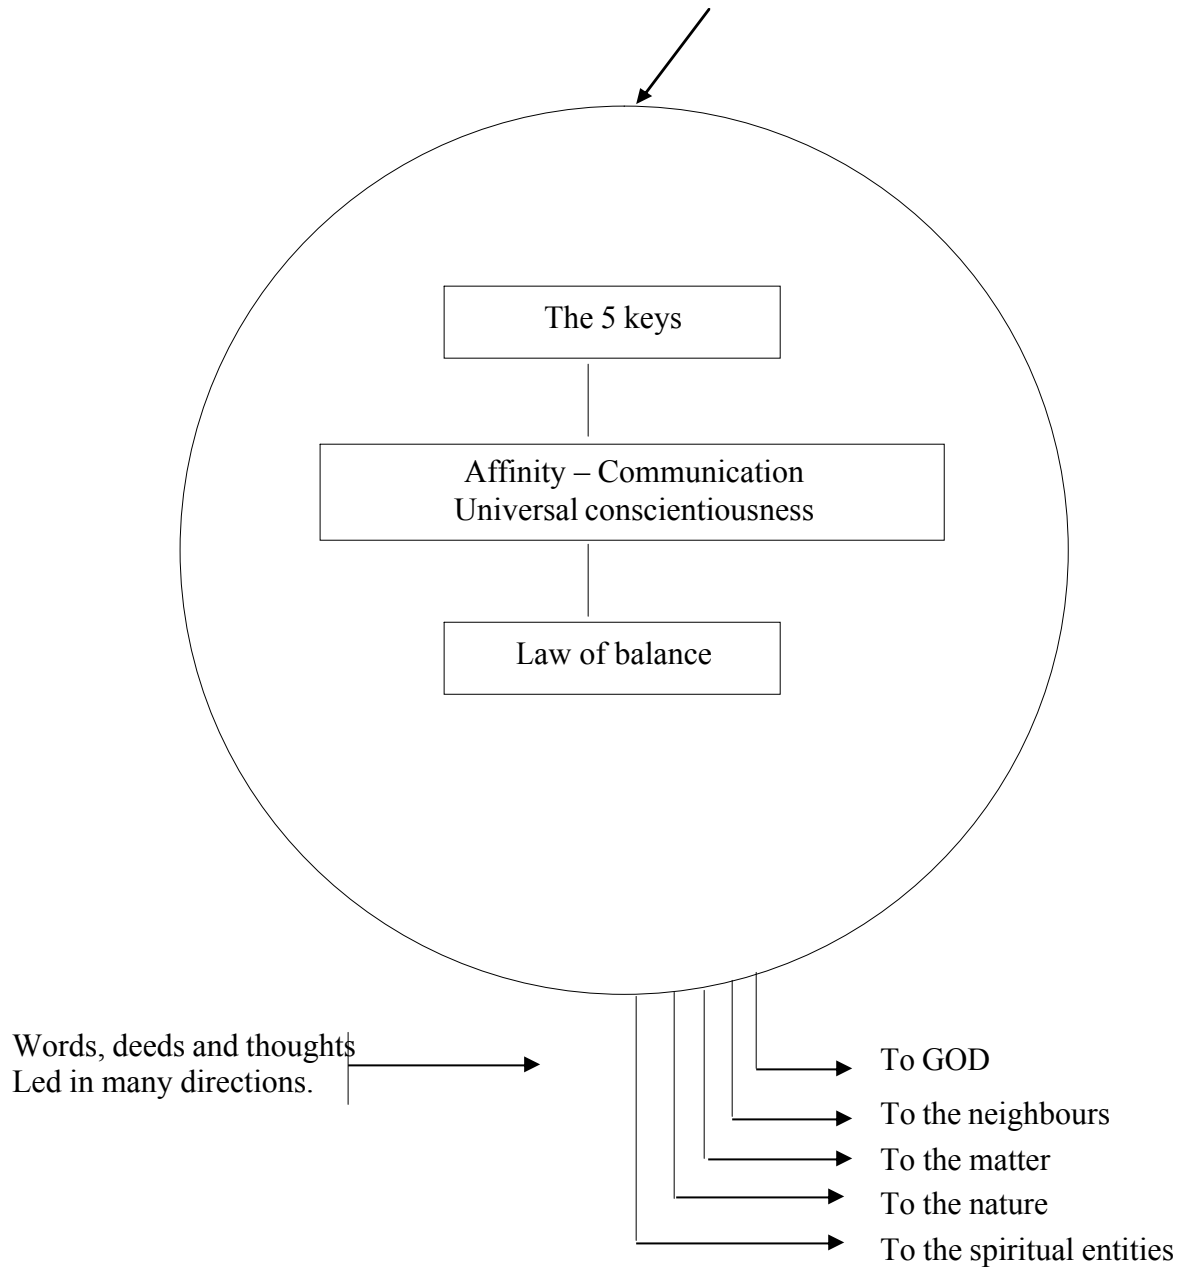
The 5 keys

Affinity – Communication
Universal conscientiousness

Law of balance

Words, deeds and thoughts
Led in many directions.

To GOD

To the neighbours

To the matter

To the nature

To the spiritual entities